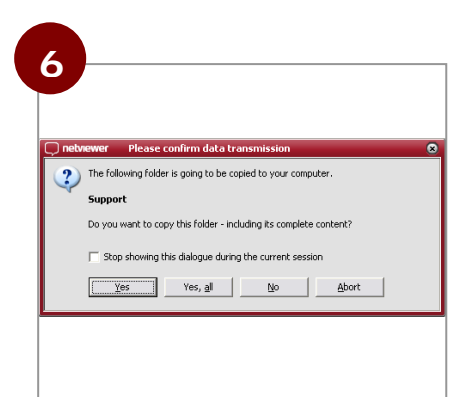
6

netviewer Please confirm data transmission

The following folder is going to be copied to your computer.

Support

Do you want to copy this folder - including its complete content?

Stop showing this dialogue during the current session

Yes Yes, all No Abort